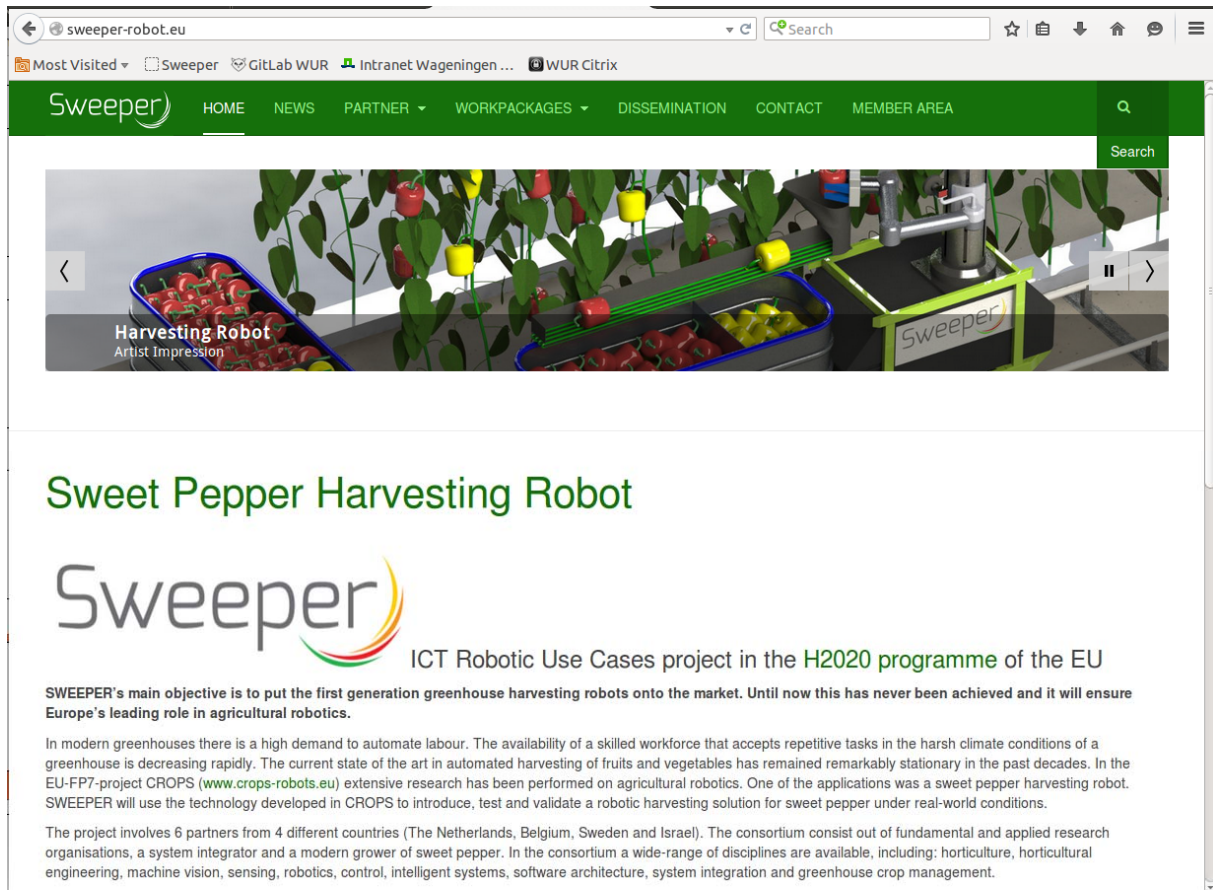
sweeper-robot.eu

Search

Most Visited Sweeper GitLab WUR Intranet Wageningen ... WUR Citrix

Sweeper HOME NEWS PARTNER WORKPACKAGES DISSEMINATION CONTACT MEMBER AREA

Search

Harvesting Robot
Artist Impression

Sweeper

Sweet Pepper Harvesting Robot

Sweeper ICT Robotic Use Cases project in the H2020 programme of the EU

SWEEPER's main objective is to put the first generation greenhouse harvesting robots onto the market. Until now this has never been achieved and it will ensure Europe's leading role in agricultural robotics.

In modern greenhouses there is a high demand to automate labour. The availability of a skilled workforce that accepts repetitive tasks in the harsh climate conditions of a greenhouse is decreasing rapidly. The current state of the art in automated harvesting of fruits and vegetables has remained remarkably stationary in the past decades. In the EU-FP7-project CROPS (www.crops-robots.eu) extensive research has been performed on agricultural robotics. One of the applications was a sweet pepper harvesting robot. SWEEPER will use the technology developed in CROPS to introduce, test and validate a robotic harvesting solution for sweet pepper under real-world conditions.

The project involves 6 partners from 4 different countries (The Netherlands, Belgium, Sweden and Israel). The consortium consist out of fundamental and applied research organisations, a system integrator and a modern grower of sweet pepper. In the consortium a wide-range of disciplines are available, including: horticulture, horticultural engineering, machine vision, sensing, robotics, control, intelligent systems, software architecture, system integration and greenhouse crop management.